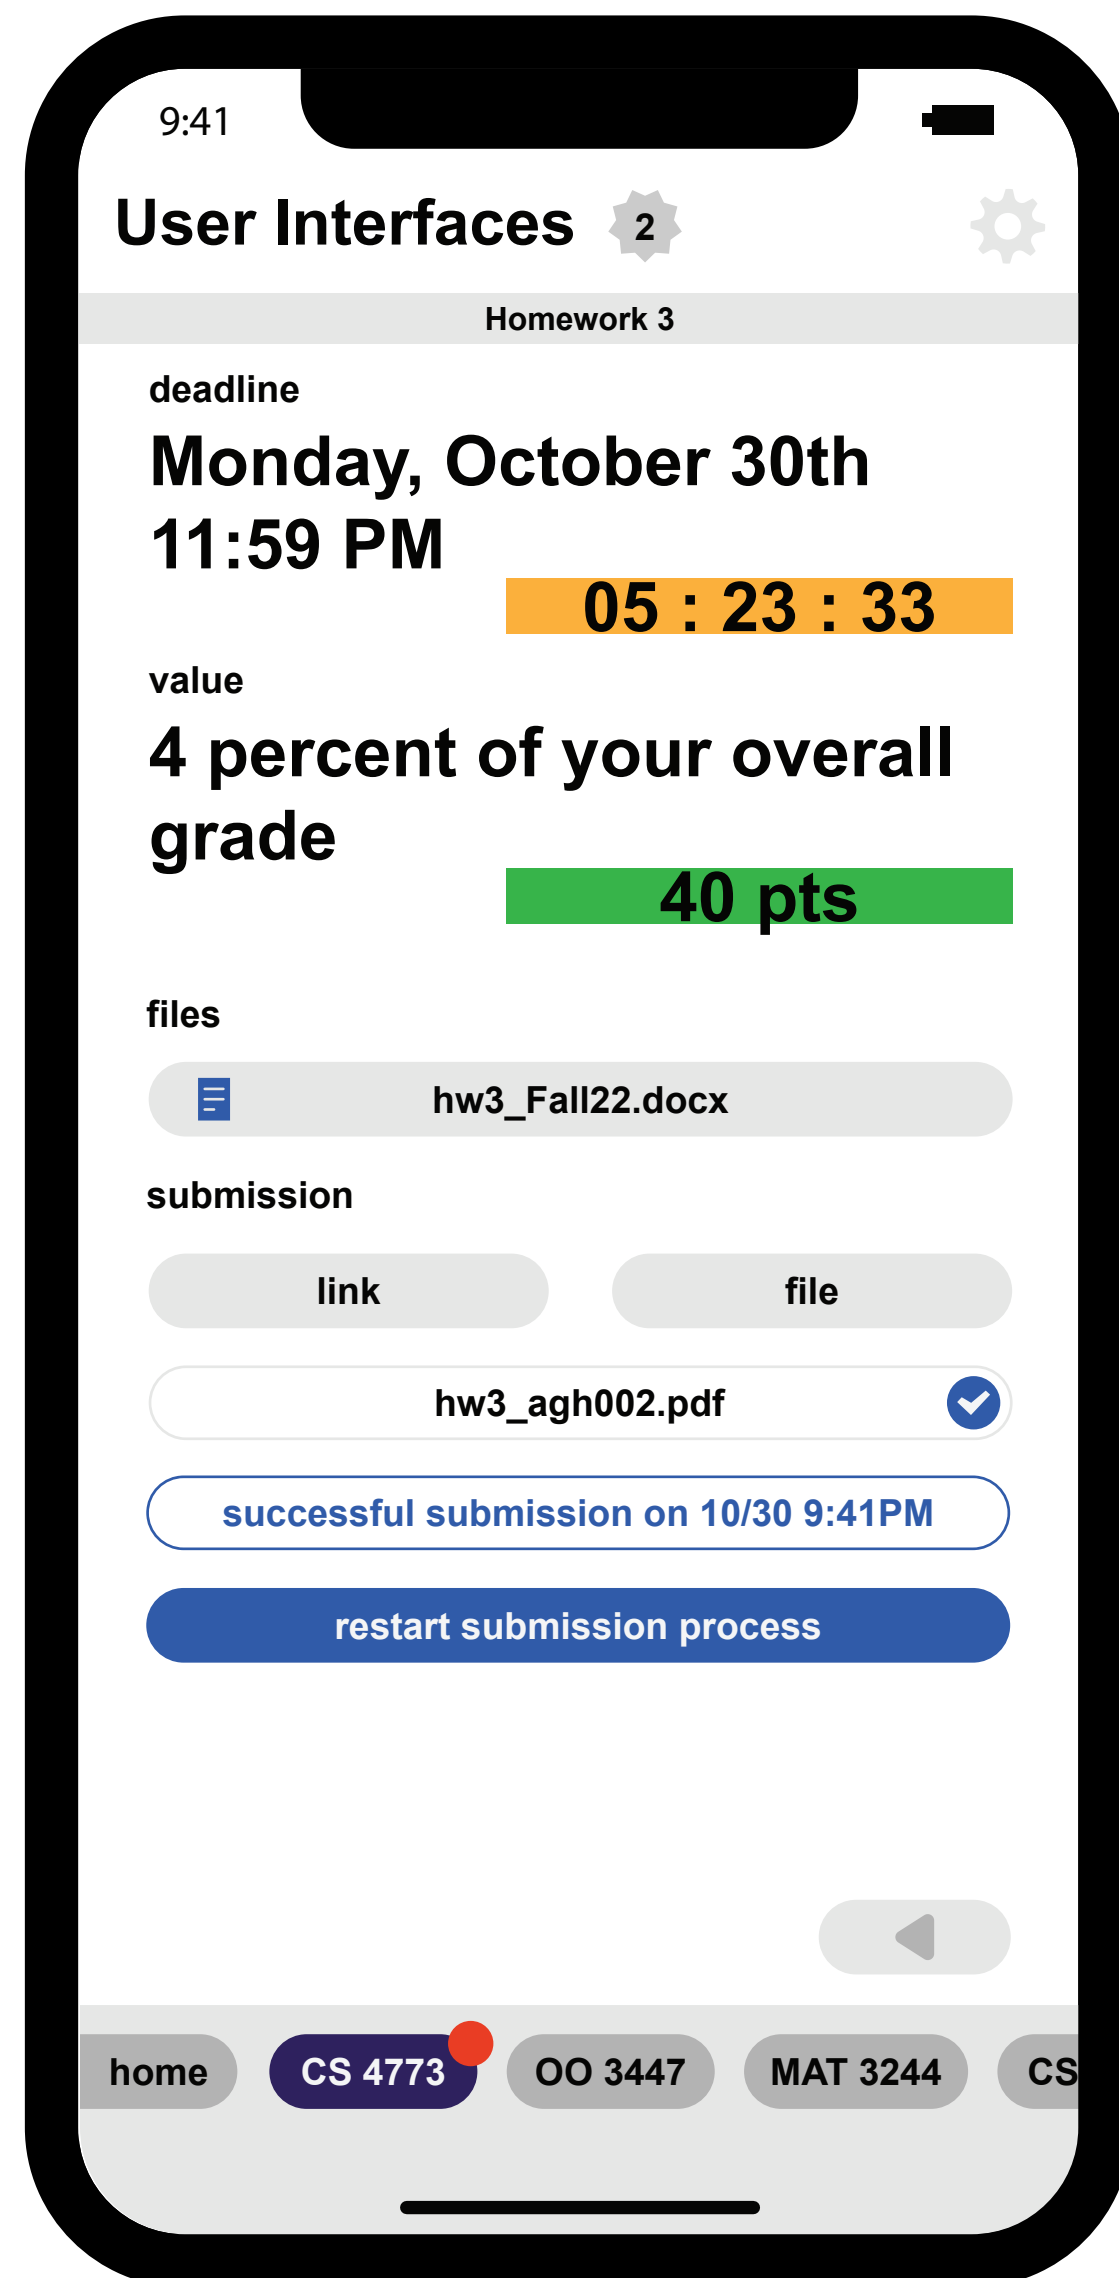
9:41

User Interfaces 2

Homework 3

deadline

Monday, October 30th 11:59 PM

05 : 23 : 33

value

4 percent of your overall grade

40 pts

files

hw3_Fall22.docx

submission

link

file

hw3_agh002.pdf

successful submission on 10/30 9:41PM

restart submission process

home

CS 4773

OO 3447

MAT 3244

CS